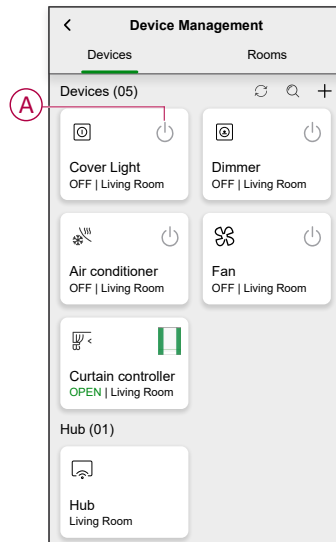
<
Device Management

Devices
Rooms

Devices (05)

A

Cover Light
OFF | Living Room

Dimmer
OFF | Living Room

Air conditioner
OFF | Living Room

Fan
OFF | Living Room

Curtain controller
OPEN | Living Room

Hub (01)

Hub
Living Room